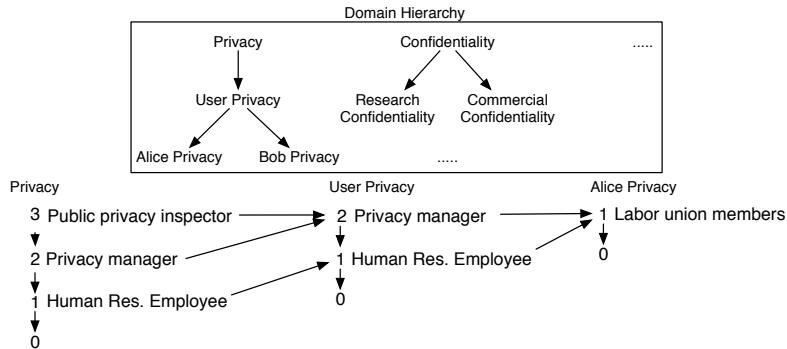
Domain Hierarchy

Privacy

User Privacy

Alice Privacy

Bob Privacy

Confidentiality

Research Confidentiality

Commercial Confidentiality

.....

.....

Privacy

3 Public privacy inspector

2 Privacy manager

1 Human Res. Employee

0

User Privacy

2 Privacy manager

1 Human Res. Employee

0

Alice Privacy

1 Labor union members

0